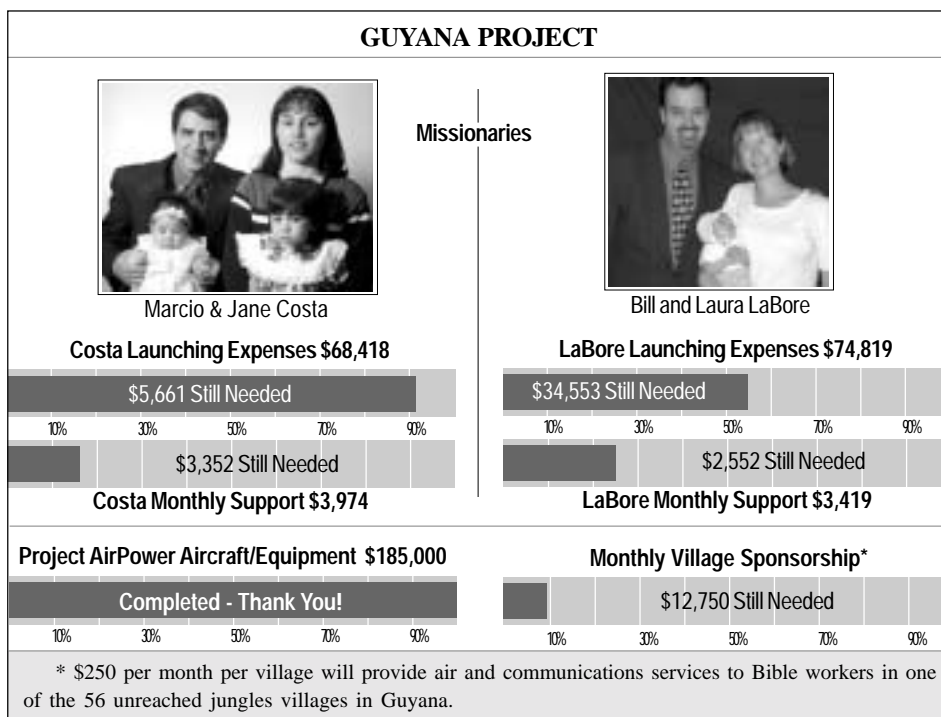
GUYANA PROJECT

Missionaries

Marcio & Jane Costa

Bill and Laura LaBore

Costa Launching Expenses $68,418

$5,661 Still Needed

10% 30% 50% 70% 90%

$3,352 Still Needed

Costa Monthly Support $3,974

LaBore Launching Expenses $74,819

$34,553 Still Needed

10% 30% 50% 70% 90%

$2,552 Still Needed

LaBore Monthly Support $3,419

Project AirPower Aircraft/Equipment $185,000

Completed - Thank You!

10% 30% 50% 70% 90%

Monthly Village Sponsorship*

$12,750 Still Needed

10% 30% 50% 70% 90%

* $250 per month per village will provide air and communications services to Bible workers in one of the 56 unreached jungles villages in Guyana.